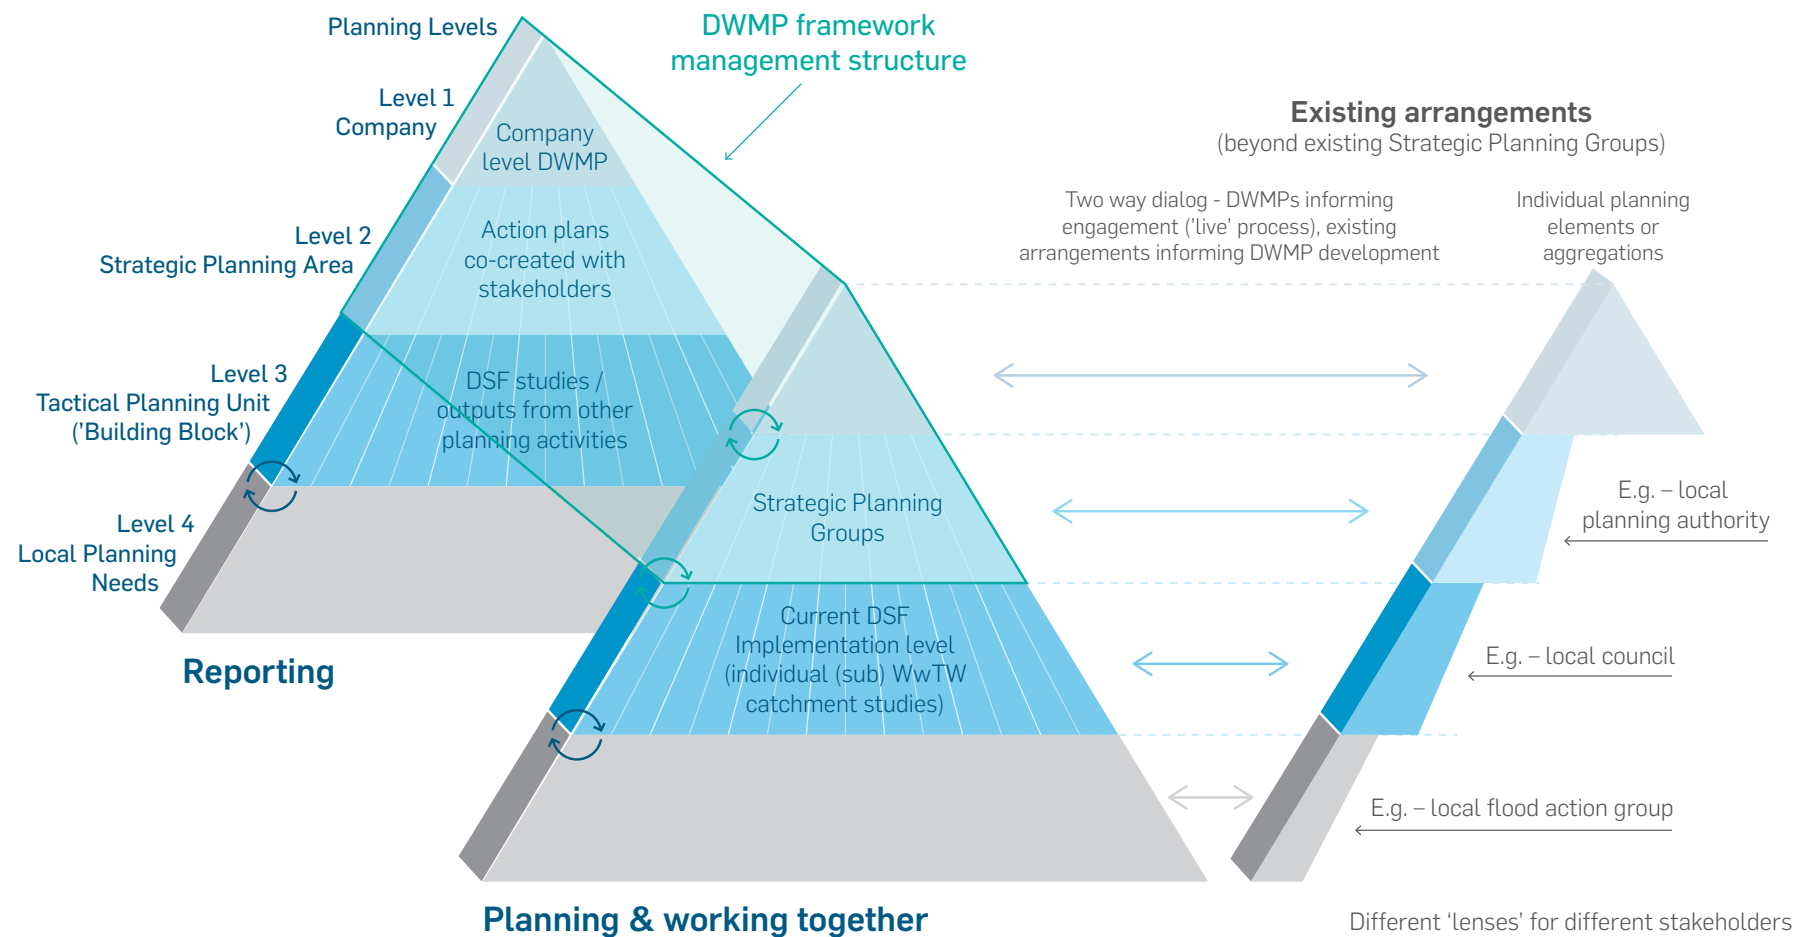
Planning Levels

DWMP framework management structure

Level 1
Company

Company level DWMP

Level 2
Strategic Planning Area

Action plans co-created with stakeholders

Level 3
Tactical Planning Unit ('Building Block')

DSF studies / outputs from other planning activities

Level 4
Local Planning Needs

Reporting

Strategic Planning Groups

Current DSF Implementation level (individual (sub) WwTW catchment studies)

Planning & working together

Existing arrangements
(beyond existing Strategic Planning Groups)

Two way dialog - DWMPs informing engagement ('live' process), existing arrangements informing DWMP development

Individual planning elements or aggregations

E.g. – local planning authority

E.g. – local council

E.g. – local flood action group

Different 'lenses' for different stakeholders